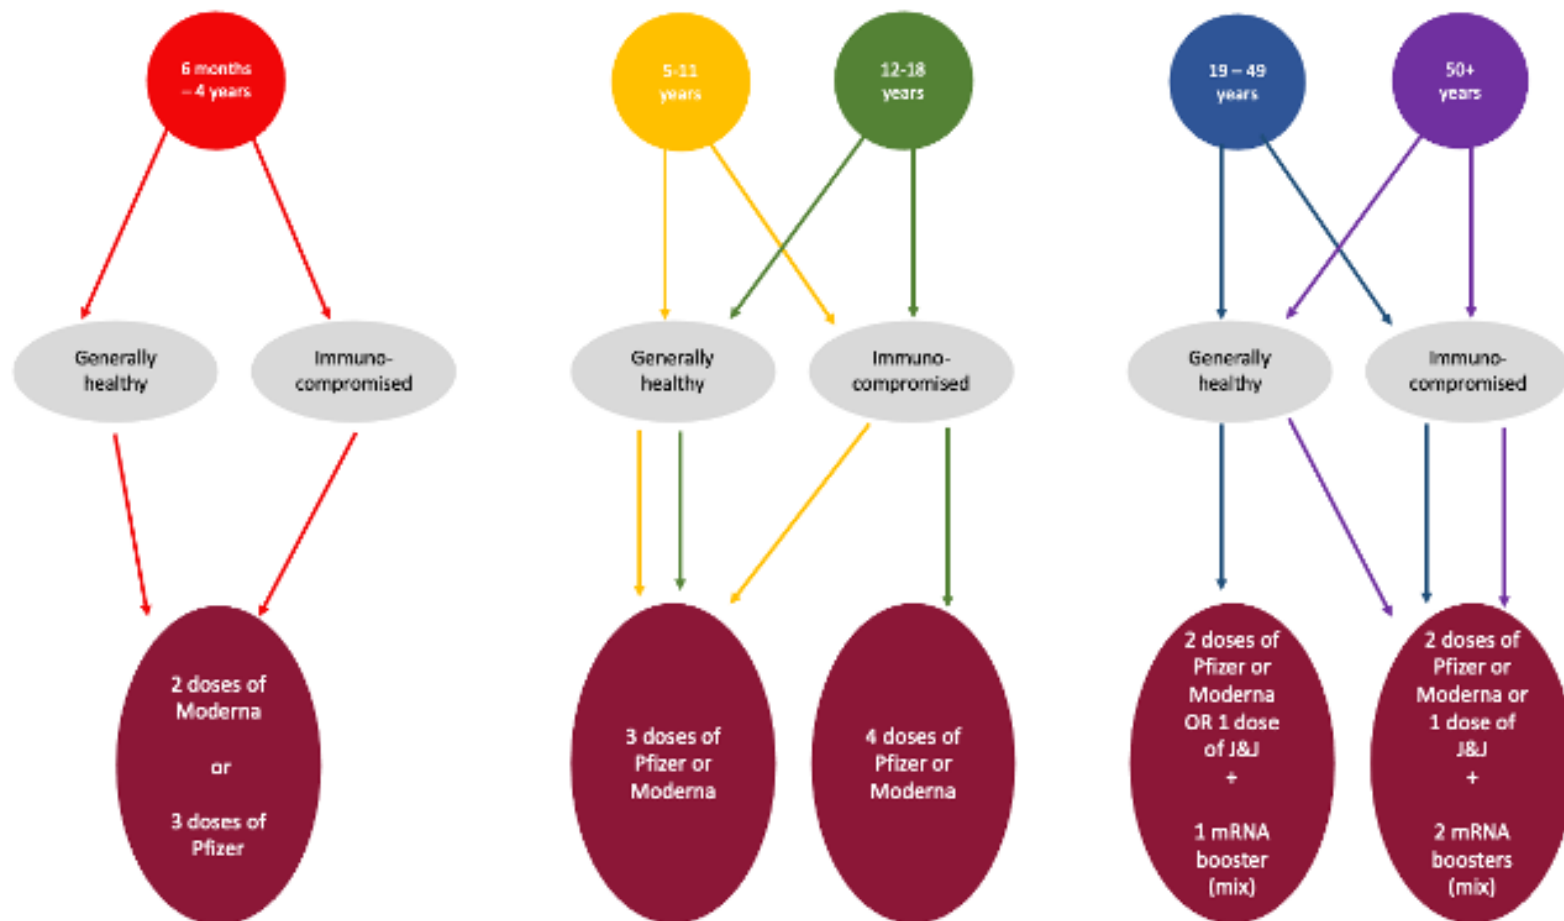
6 months – 4 years

Generally healthy

Immuno-compromised

2 doses of Moderna

or

3 doses of Pfizer

5-11 years

12-18 years

Generally healthy

Immuno-compromised

3 doses of Pfizer or Moderna

4 doses of Pfizer or Moderna

19 – 49 years

50+ years

Generally healthy

Immuno-compromised

2 doses of Pfizer or Moderna OR 1 dose of J&J
+
1 mRNA booster (mix)

2 doses of Pfizer or Moderna or 1 dose of J&J
+
2 mRNA boosters (mix)